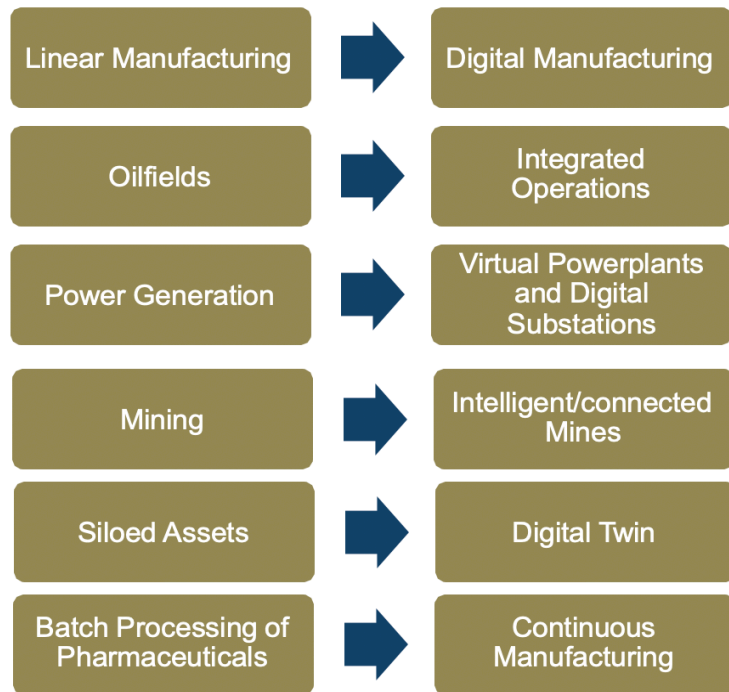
Linear Manufacturing

Digital Manufacturing

Oilfields

Integrated Operations

Power Generation

Virtual Powerplants and Digital Substations

Mining

Intelligent/connected Mines

Siloed Assets

Digital Twin

Batch Processing of Pharmaceuticals

Continuous Manufacturing